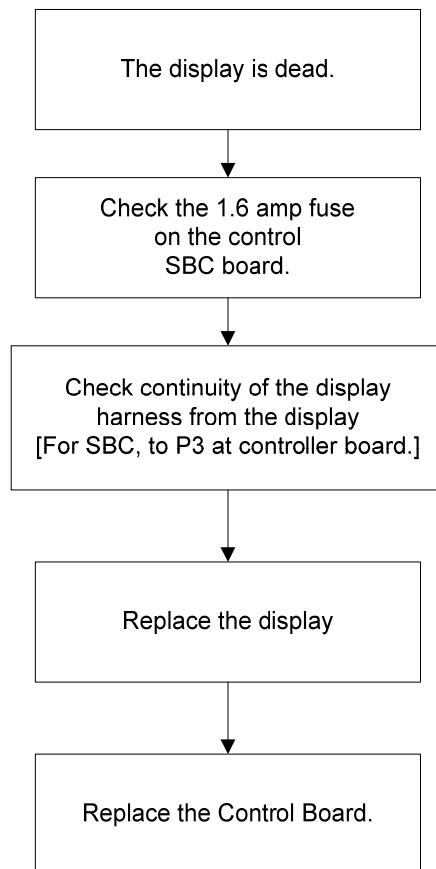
The display is dead.

Check the 1.6 amp fuse on the control SBC board.

Check continuity of the display harness from the display [For SBC, to P3 at controller board.]

Replace the display

Replace the Control Board.